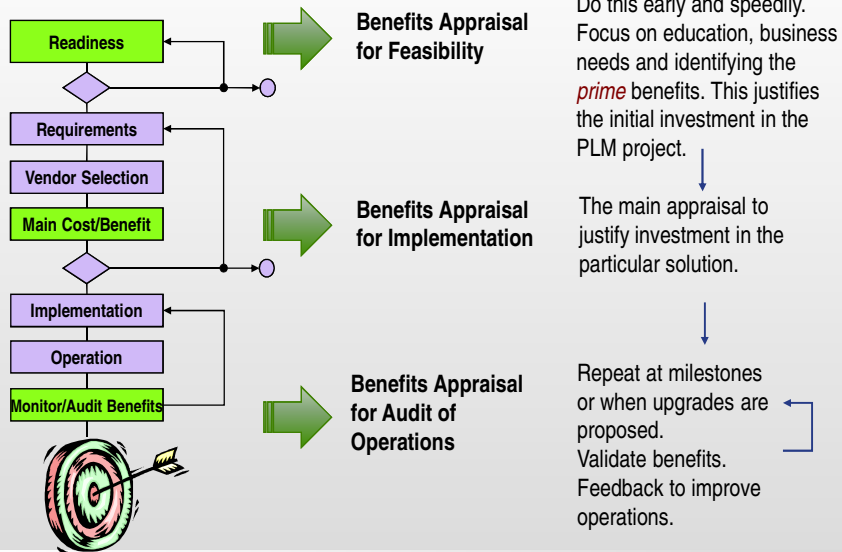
Readiness

Requirements

Vendor Selection

Main Cost/Benefit

Implementation

Operation

Monitor/Audit Benefits

Benefits Appraisal for Feasibility

Benefits Appraisal for Implementation

Benefits Appraisal for Audit of Operations

Do this early and speedily. Focus on education, business needs and identifying the *prime* benefits. This justifies the initial investment in the PLM project.

The main appraisal to justify investment in the particular solution.

Repeat at milestones or when upgrades are proposed.
Validate benefits.
Feedback to improve operations.